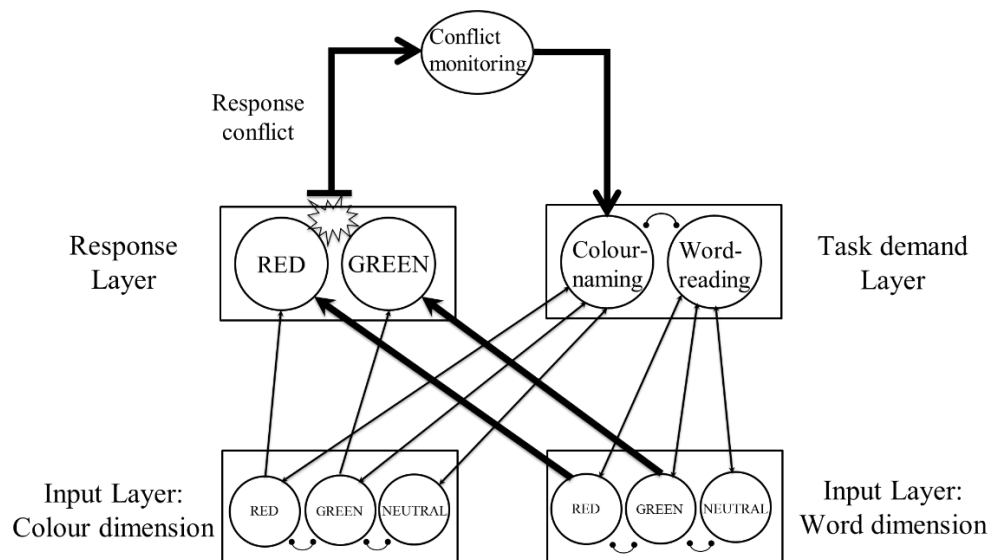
Conflict monitoring

Response conflict

Response Layer

RED

GREEN

Colour-naming

Word-reading

Task demand Layer

Input Layer: Colour dimension

RED

GREEN

NEUTRAL

RED

GREEN

NEUTRAL

Input Layer: Word dimension